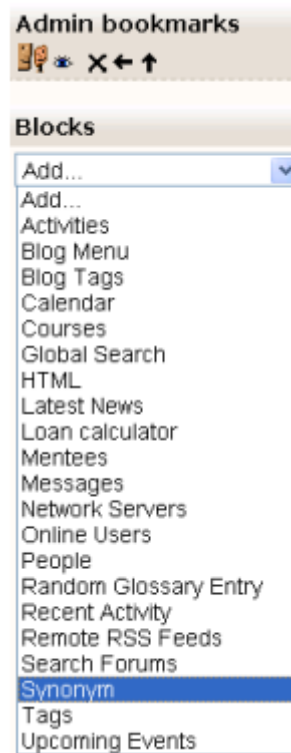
Admin bookmarks

Blocks

Add...

Add...
Activities
Blog Menu
Blog Tags
Calendar
Courses
Global Search
HTML
Latest News
Loan calculator
Mentees
Messages
Network Servers
Online Users
People
Random Glossary Entry
Recent Activity
Remote RSS Feeds
Search Forums
Synonym
Tags
Upcoming Events